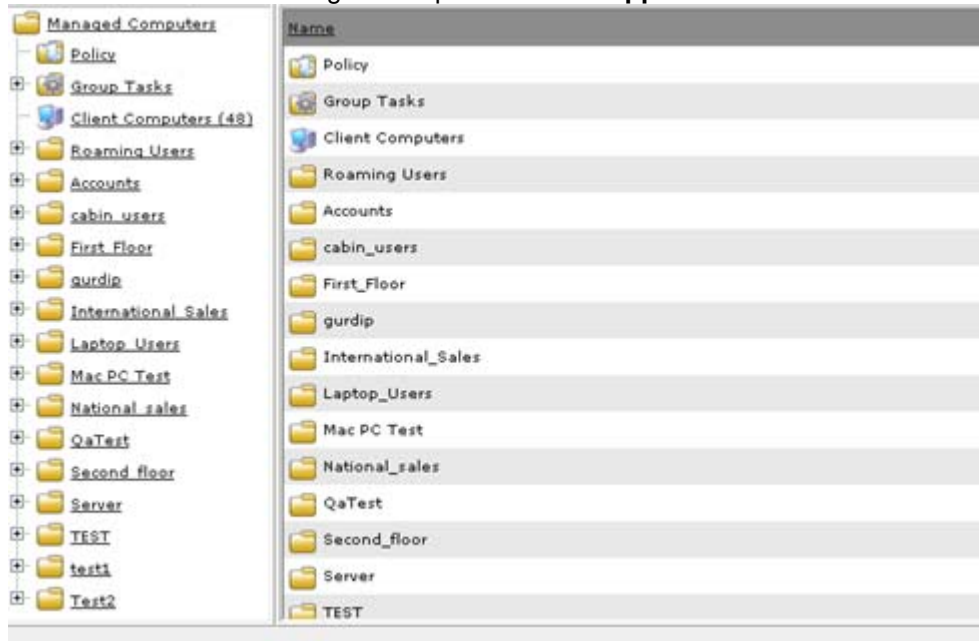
Managed Computers
Policy
Group Tasks
Client Computers (48)
Roaming Users
Accounts
cabin_users
First_Floor
gurdip
International_Sales
Laptop_Users
Mac PC Test
National_sales
QaTest
Second_floor
Server
TEST
test1
Test2

| Name |
|---|
| Policy |
| Group Tasks |
| Client Computers |
| Roaming Users |
| Accounts |
| cabin_users |
| First_Floor |
| gurdip |
| International_Sales |
| Laptop_Users |
| Mac PC Test |
| National_sales |
| QaTest |
| Second_floor |
| Server |
| TEST |